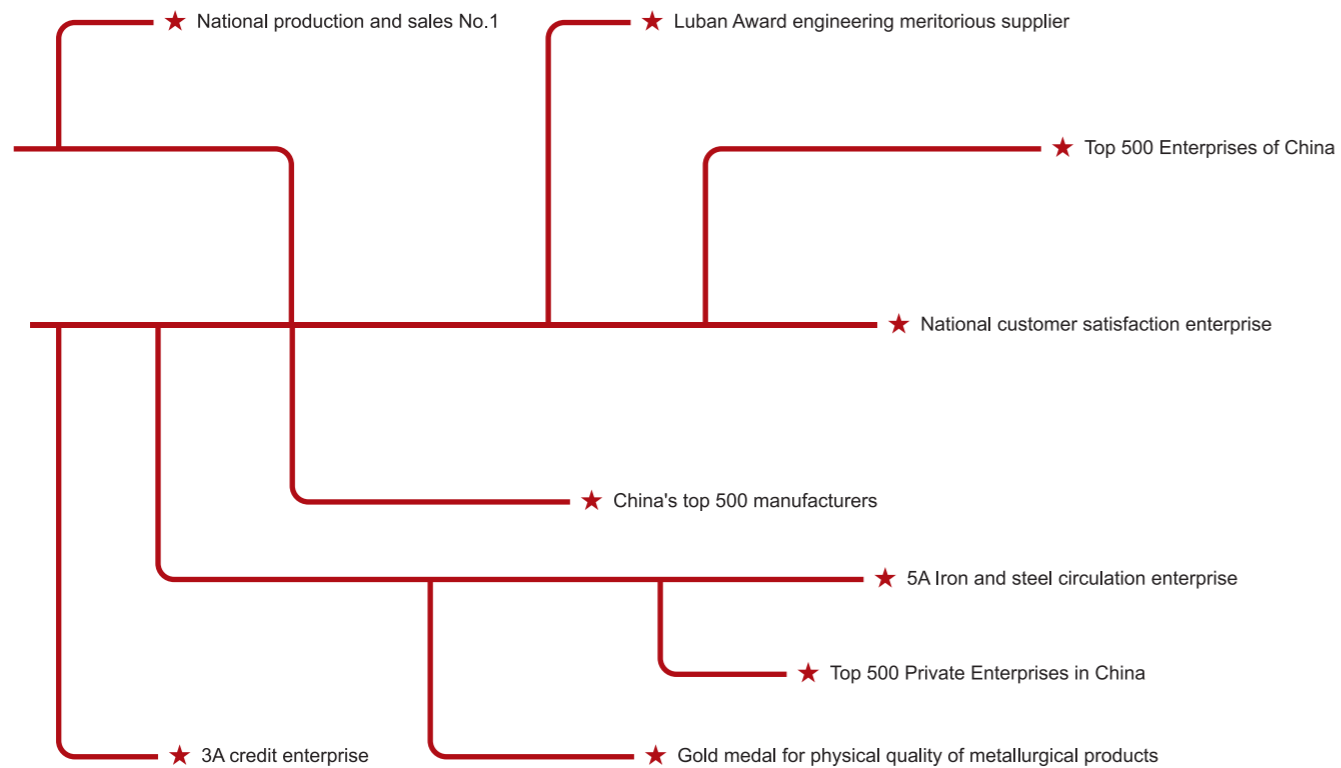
★ National production and sales No.1

★ Luban Award engineering meritorious supplier

★ Top 500 Enterprises of China

★ National customer satisfaction enterprise

★ China's top 500 manufacturers

★ 5A Iron and steel circulation enterprise

★ Top 500 Private Enterprises in China

★ 3A credit enterprise

★ Gold medal for physical quality of metallurgical products